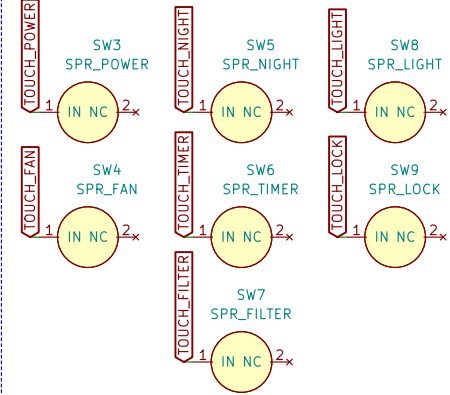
TOUCH_POWER
SW3
SPR_POWER
1 IN NC 2

TOUCH_NIGHT
SW5
SPR_NIGHT
1 IN NC 2

TOUCH_LIGHT
SW8
SPR_LIGHT
1 IN NC 2

TOUCH_FAN
SW4
SPR_FAN
1 IN NC 2

TOUCH_TIMER
SW6
SPR_TIMER
1 IN NC 2

TOUCH_LOCK
SW9
SPR_LOCK
1 IN NC 2

TOUCH_FILTER
SW7
SPR_FILTER
1 IN NC 2